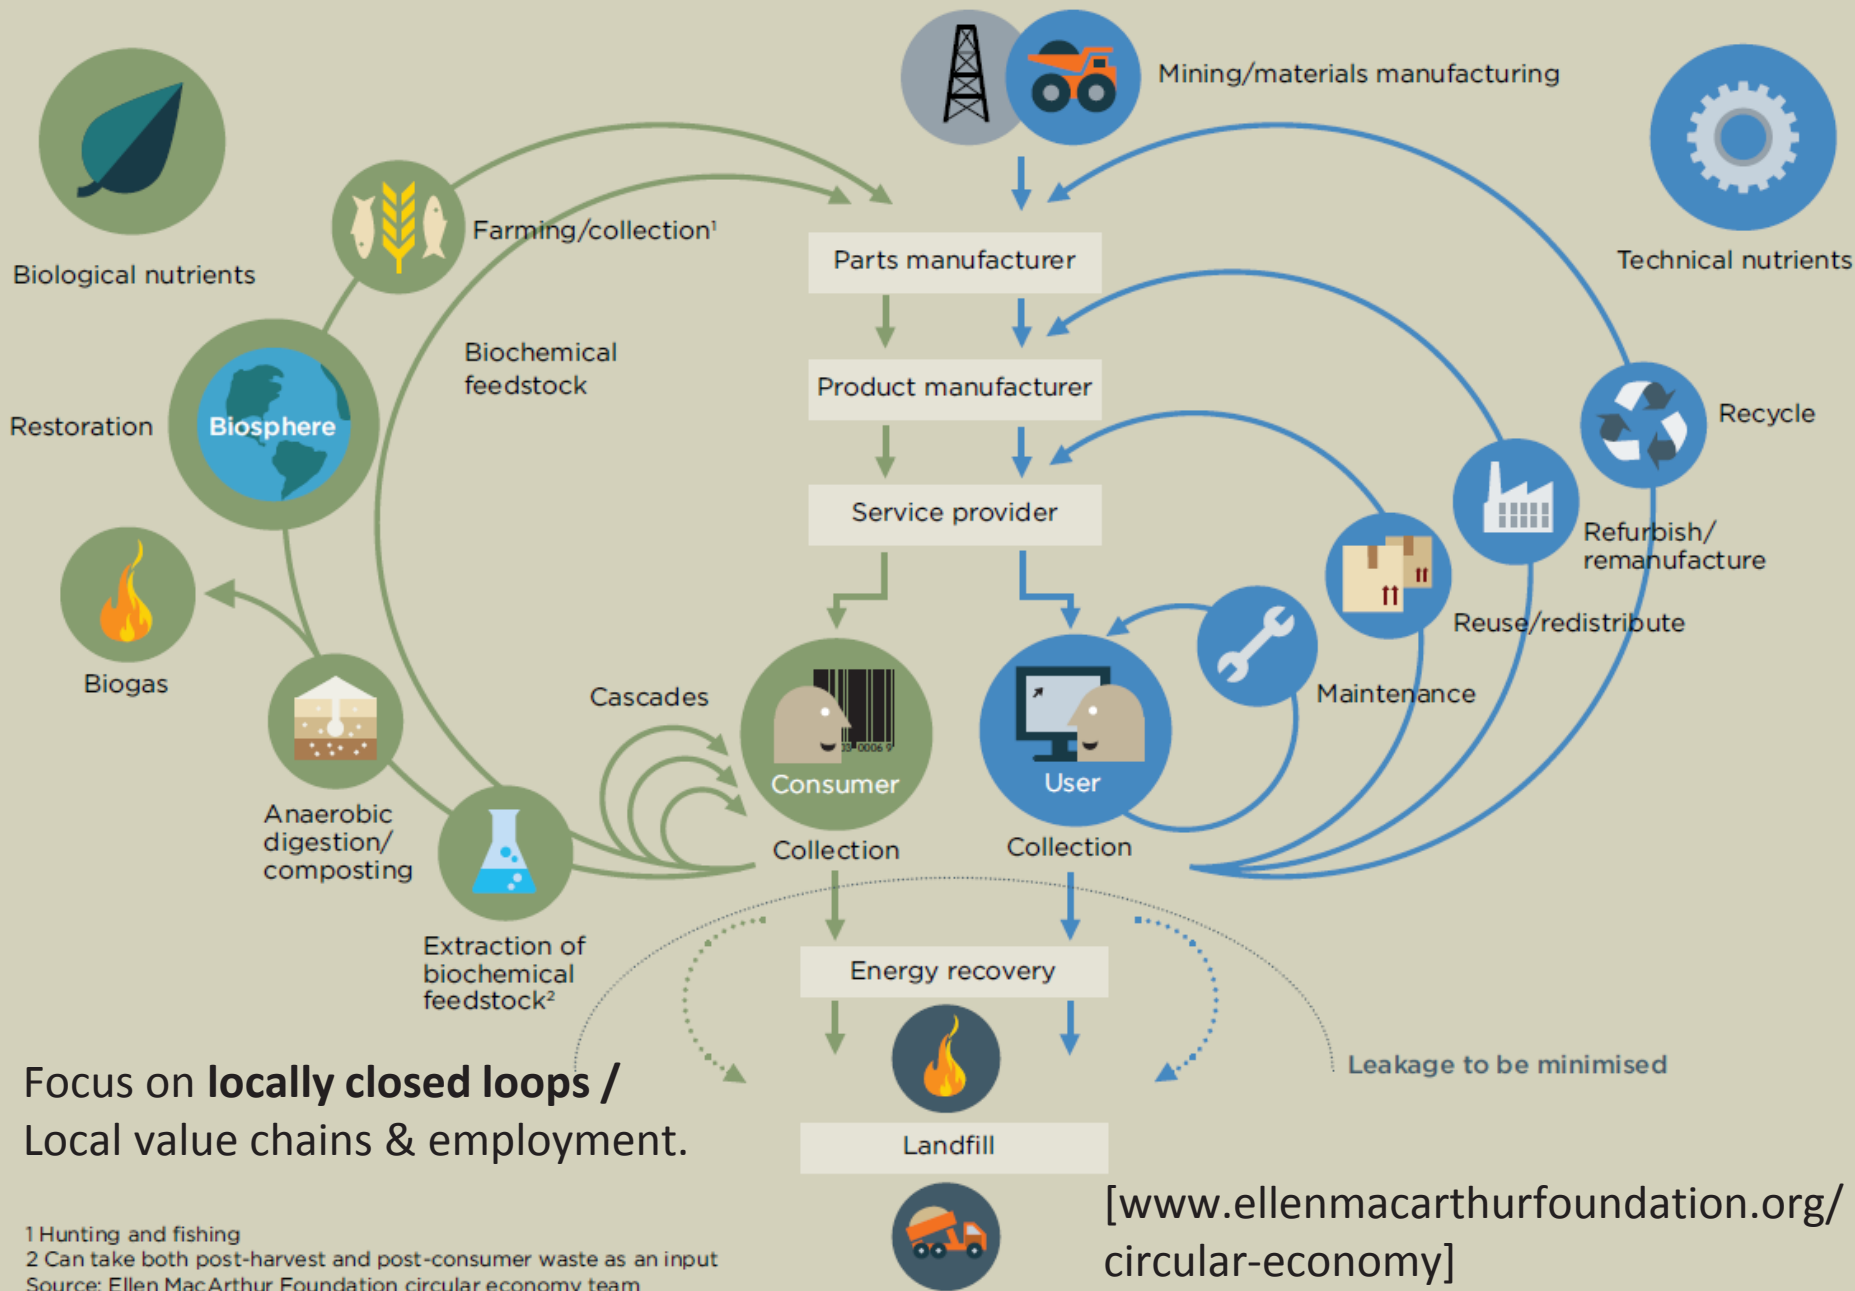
Mining/materials manufacturing

Biological nutrients

Technical nutrients

Farming/collection¹

Parts manufacturer

Biochemical feedstock

Product manufacturer

Restoration

Biosphere

Recycle

Service provider

Refurbish/ remanufacture

Biogas

Reuse/redistribute

Cascades

Maintenance

Consumer

User

Anaerobic digestion/ composting

Collection

Collection

Extraction of biochemical feedstock²

Energy recovery

Leakage to be minimised

Focus on **locally closed loops /** Local value chains & employment.

Landfill

[www.ellenmacarthurfoundation.org/ circular-economy]

1 Hunting and fishing
2 Can take both post-harvest and post-consumer waste as an input
Source: Ellen MacArthur Foundation circular economy team